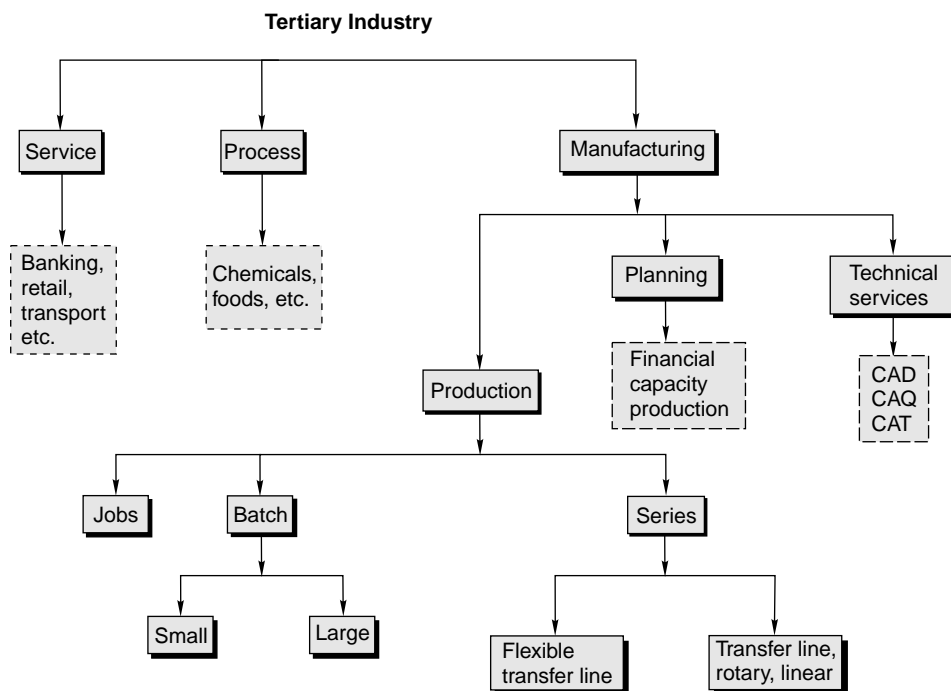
Tertiary Industry

Service

Process

Manufacturing

Banking, retail, transport etc.

Chemicals, foods, etc.

Planning

Technical services

Financial capacity production

CAD
CAQ
CAT

Production

Jobs

Batch

Series

Small

Large

Flexible transfer line

Transfer line, rotary, linear